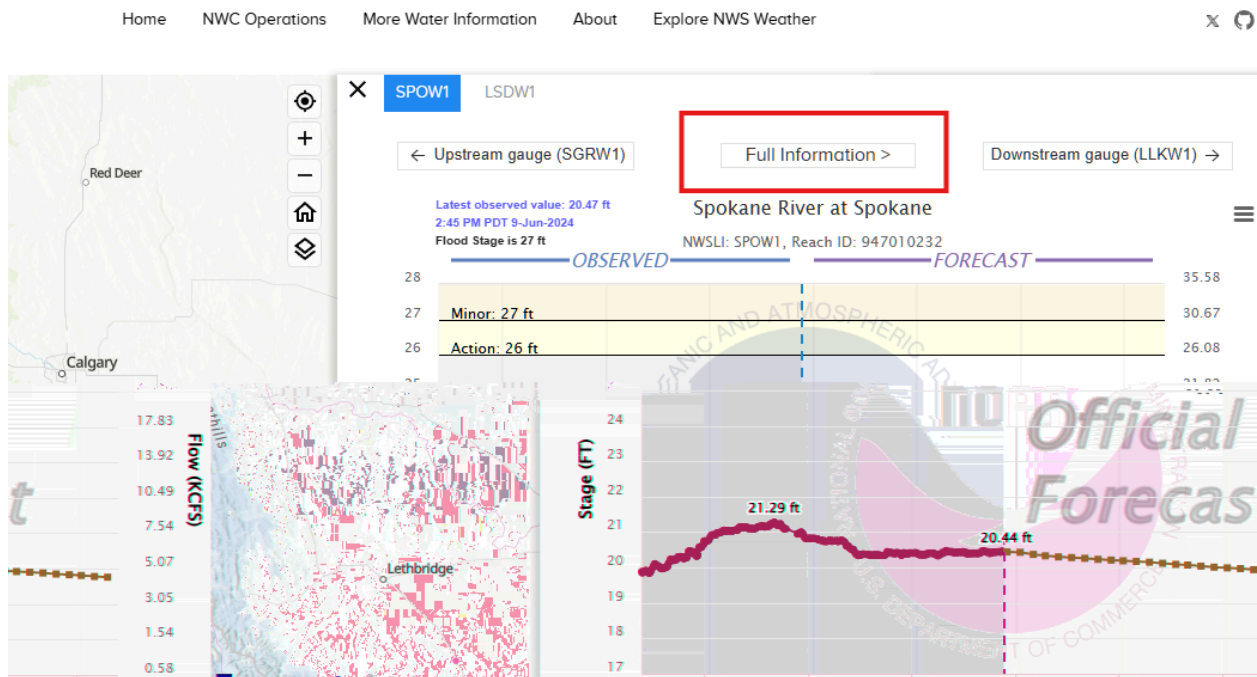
Home NWC Operations More Water Information About Explore NWS Weather

SPOW1 LSDW1

← Upstream gauge (SGRW1)

Full Information >

Downstream gauge (LLKW1) →

Red Deer

Calgary

Lethbridge

Latest observed value: 20.47 ft
2:45 PM PDT 9-Jun-2024
Flood Stage is 27 ft

Spokane River at Spokane

NWSLI: SPOW1, Reach ID: 947010232

OBSERVED

FORECAST

28
27
26
25
24
23
22
21
20
19
18
17

Minor: 27 ft
Action: 26 ft

35.58
30.67
26.08
21.82
17.83
13.92
10.49
7.54
5.07
3.05
1.54
0.58

Flow (KCFS)

Stage (FT)

21.29 ft

20.44 ft

Official
Forecas

t